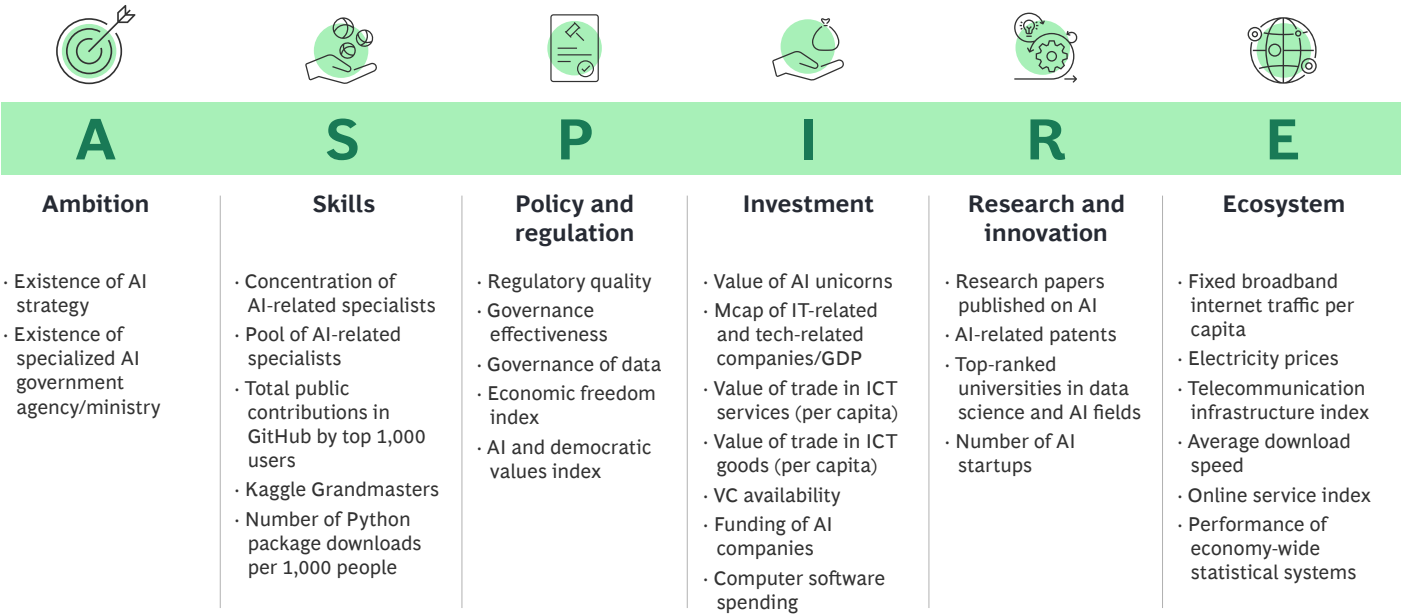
A S P I R E

Ambition

· Existence of AI strategy
· Existence of specialized AI government agency/ministry

Skills

· Concentration of AI-related specialists
· Pool of AI-related specialists
· Total public contributions in GitHub by top 1,000 users
· Kaggle Grandmasters
· Number of Python package downloads per 1,000 people

Policy and regulation

· Regulatory quality
· Governance effectiveness
· Governance of data
· Economic freedom index
· AI and democratic values index

Investment

· Value of AI unicorns
· Mcap of IT-related and tech-related companies/GDP
· Value of trade in ICT services (per capita)
· Value of trade in ICT goods (per capita)
· VC availability
· Funding of AI companies
· Computer software spending

Research and innovation

· Research papers published on AI
· AI-related patents
· Top-ranked universities in data science and AI fields
· Number of AI startups

Ecosystem

· Fixed broadband internet traffic per capita
· Electricity prices
· Telecommunication infrastructure index
· Average download speed
· Online service index
· Performance of economy-wide statistical systems